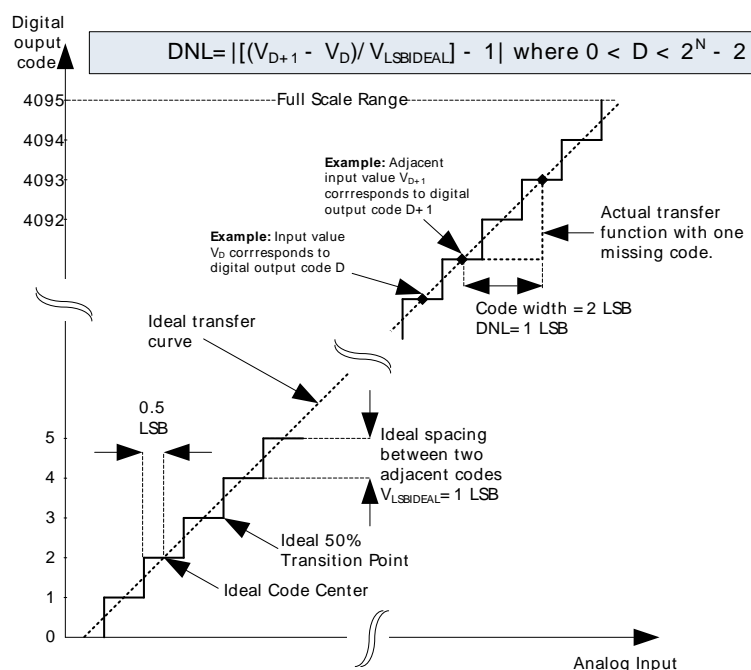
Digital ouput code

DNL= $|[(V_{D+1} - V_D)/ V_{LSBIDEAL}] - 1|$ where $0 < D < 2^N - 2$

4095

Full Scale Range

4094

4093

4092

**Example:** Adjacent input value $V_{D+1}$ corrresponds to digital output code D+1

**Example:** Input value $V_D$ corrresponds to digital output code D

Actual transfer function with one missing code.

Code width = 2 LSB
DNL= 1 LSB

Ideal transfer curve

0.5 LSB

5

4

3

2

1

0

Ideal spacing between two adjacent codes
$V_{LSBIDEAL}$= 1 LSB

Ideal 50% Transition Point

Ideal Code Center

Analog Input